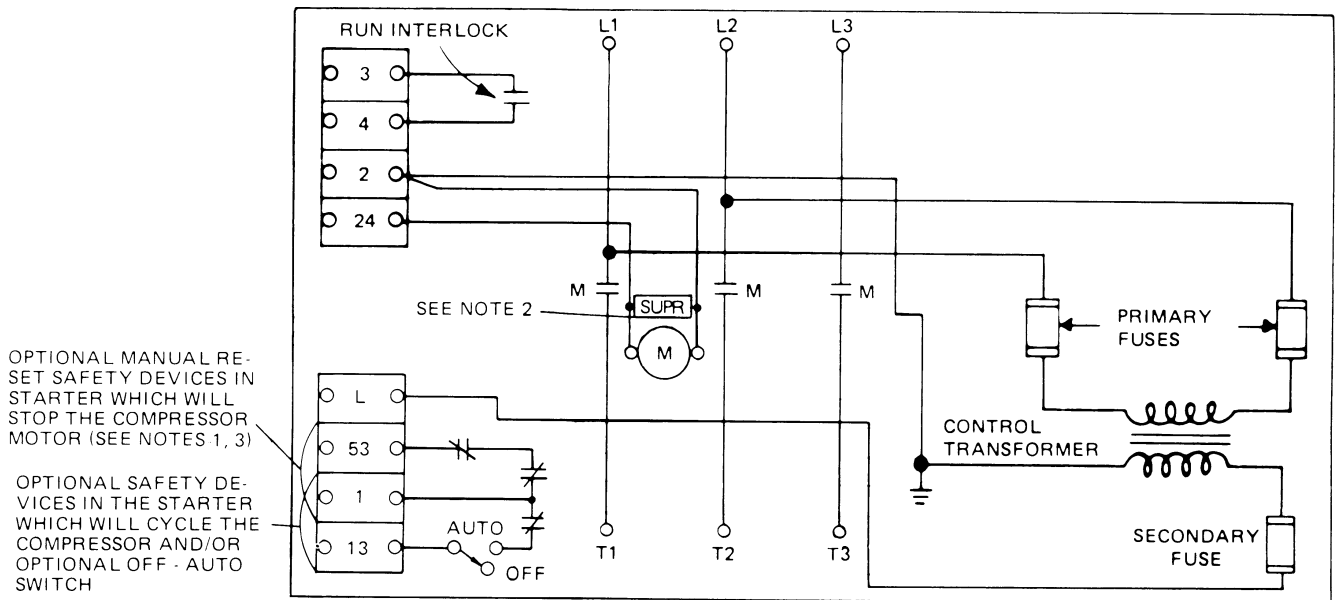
RUN INTERLOCK

L1 L2 L3

3
4
2
24

M M M

SEE NOTE 2

SUPR

M

PRIMARY FUSES

OPTIONAL MANUAL RESET SAFETY DEVICES IN STARTER WHICH WILL STOP THE COMPRESSOR MOTOR (SEE NOTES 1, 3)

OPTIONAL SAFETY DEVICES IN THE STARTER WHICH WILL CYCLE THE COMPRESSOR AND/OR OPTIONAL OFF - AUTO SWITCH

L
53
1
13

AUTO
OFF

CONTROL TRANSFORMER

T1 T2 T3

SECONDARY FUSE